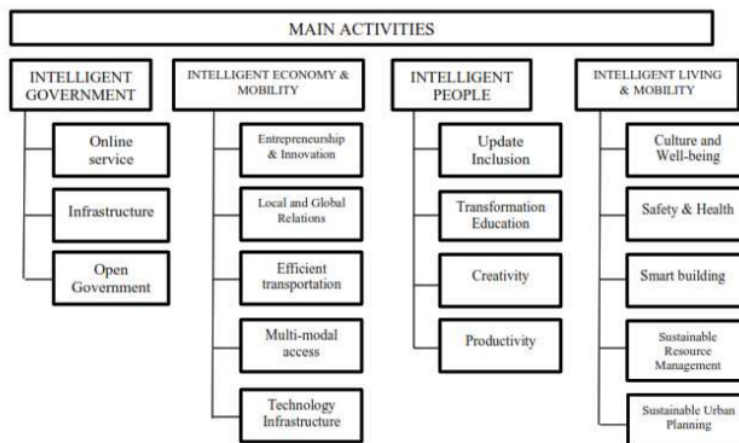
MAIN ACTIVITIES

INTELLIGENT GOVERNMENT

Online service

Infrastructure

Open Government

INTELLIGENT ECONOMY & MOBILITY

Entrepreneurship & Innovation

Local and Global Relations

Efficient transportation

Multi-modal access

Technology Infrastructure

INTELLIGENT PEOPLE

Update Inclusion

Transformation Education

Creativity

Productivity

INTELLIGENT LIVING & MOBILITY

Culture and Well-being

Safety & Health

Smart building

Sustainable Resource Management

Sustainable Urban Planning